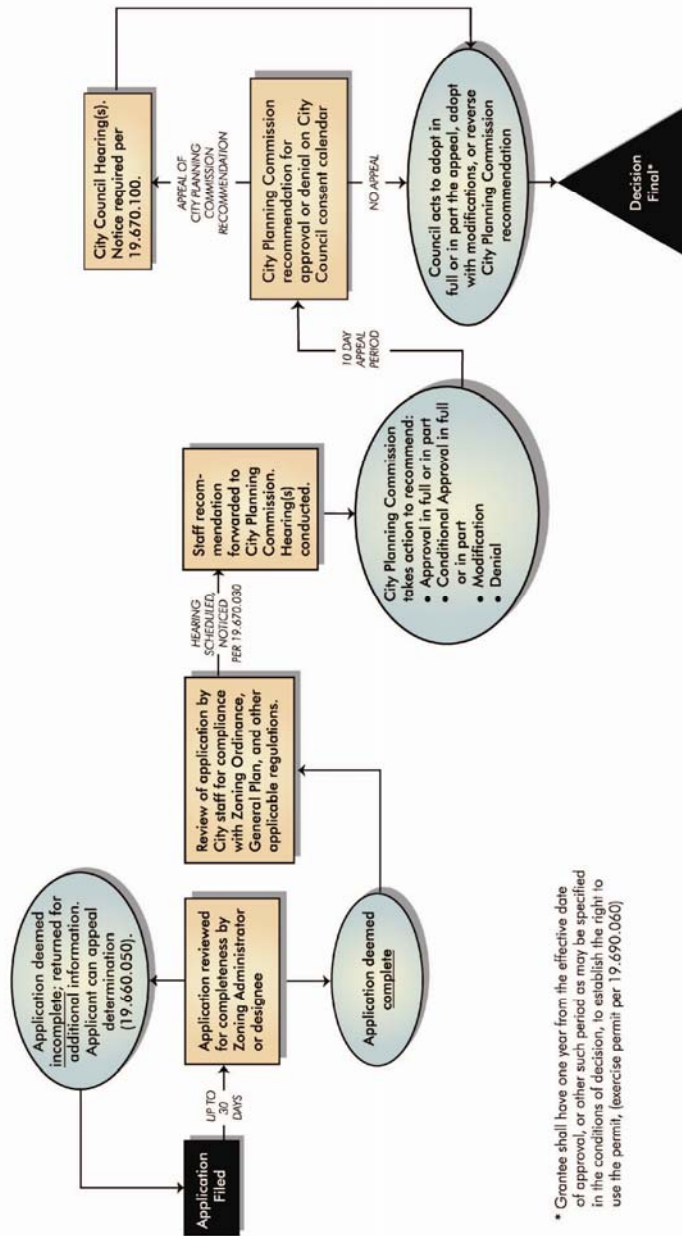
Application Filed

UP TO 30 DAYS

Application reviewed for completeness by Zoning Administrator or designee

Application deemed incomplete; returned for additional information. Applicant can appeal determination (19.660.050).

Application deemed complete

Review of application by City staff for compliance with Zoning Ordinance, General Plan, and other applicable regulations.

HEARING SCHEDULED, NOTICED PER 19.670.030

Staff recommendation forwarded to City Planning Commission. Hearing(s) conducted.

City Planning Commission takes action to recommend:
• Approval in full or in part
• Conditional Approval in full or in part
• Modification
• Denial

10 DAY APPEAL PERIOD

City Planning Commission recommendation for approval or denial on City Council consent calendar

APPEAL OF CITY PLANNING COMMISSION RECOMMENDATION

City Council Hearing(s). Notice required per 19.670.100.

NO APPEAL

Council acts to adopt in full or in part the appeal, adopt with modifications, or reverse City Planning Commission recommendation

Decision Final*

* Grantee shall have one year from the effective date of approval, or other such period as may be specified in the conditions of decision, to establish the right to use the permit, (exercise permit per 19.690.060)